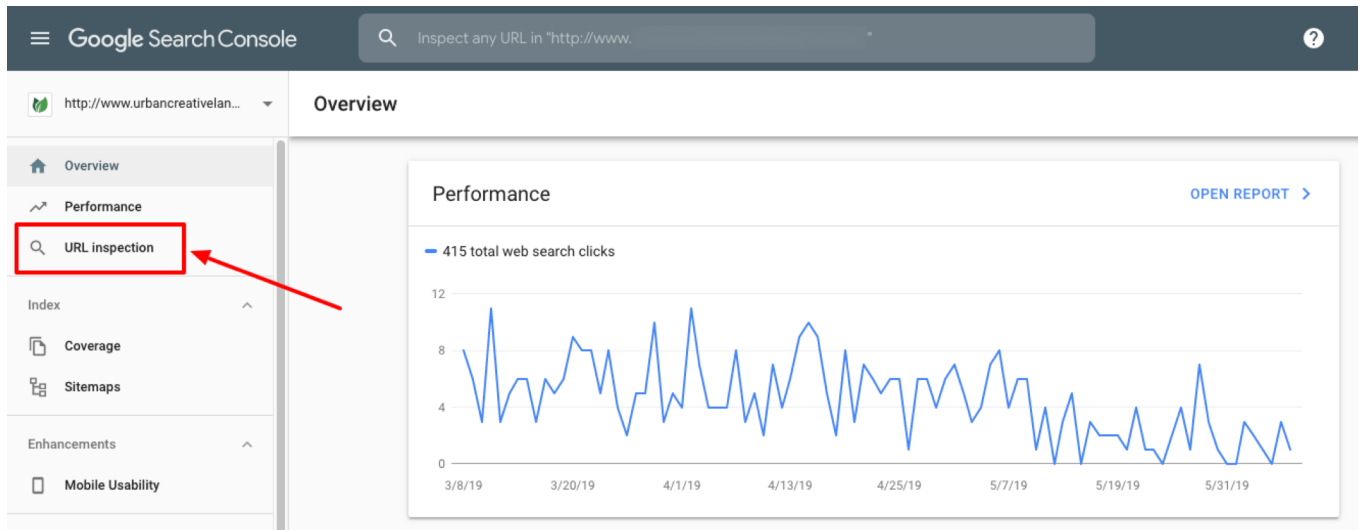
Google Search Console

Inspect any URL in "http://www. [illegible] "

http://www.urbancreativelan...

Overview

Overview
Performance
URL inspection

Index
Coverage
Sitemaps

Enhancements
Mobile Usability

Performance

OPEN REPORT

415 total web search clicks

12
8
4
0

3/8/19
3/20/19
4/1/19
4/13/19
4/25/19
5/7/19
5/19/19
5/31/19